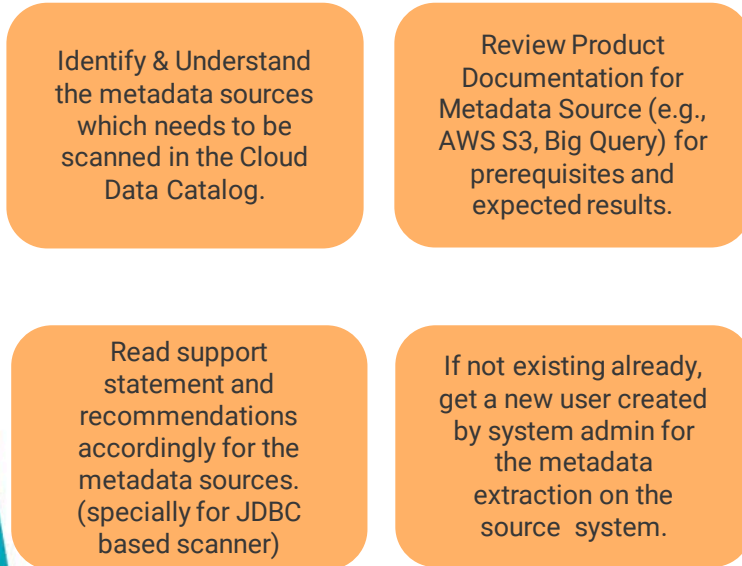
Identify & Understand the metadata sources which needs to be scanned in the Cloud Data Catalog.

Review Product Documentation for Metadata Source (e.g., AWS S3, Big Query) for prerequisites and expected results.

Read support statement and recommendations accordingly for the metadata sources. (specially for JDBC based scanner)

If not existing already, get a new user created by system admin for the metadata extraction on the source system.